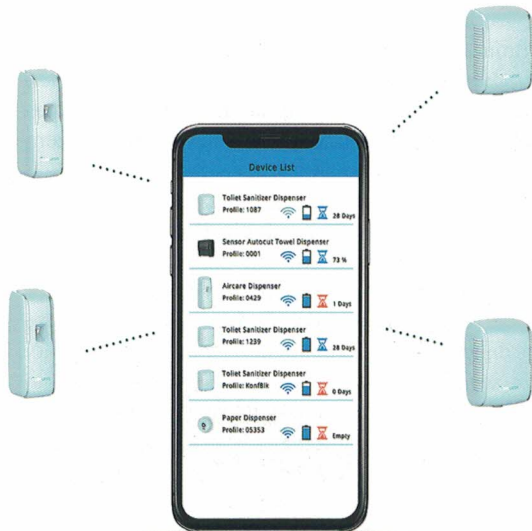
Device List

Toilet Sanitizer Dispenser
Profile: 1087
28 Days

Sensor Autocut Towel Dispenser
Profile: 0001
73 %

Aircare Dispenser
Profile: 0429
1 Days

Toilet Sanitizer Dispenser
Profile: 1239
28 Days

Toilet Sanitizer Dispenser
Profile: KonfBlk
6 Days

Paper Dispenser
Profile: 05353
Empty